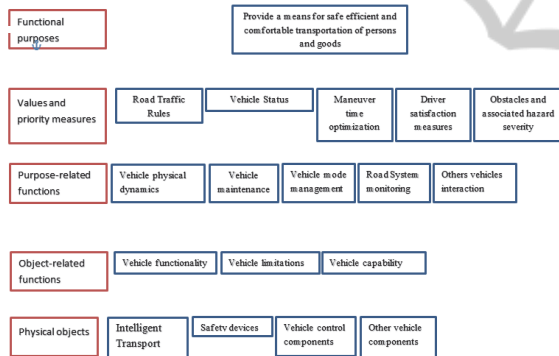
Functional purposes

Provide a means for safe efficient and comfortable transportation of persons and goods

Values and priority measures

Road Traffic Rules

Vehicle Status

Maneuver time optimization

Driver satisfaction measures

Obstacles and associated hazard severity

Purpose-related functions

Vehicle physical dynamics

Vehicle maintenance

Vehicle mode management

Road System monitoring

Others vehicles interaction

Object-related functions

Vehicle functionality

Vehicle limitations

Vehicle capability

Physical objects

Intelligent Transport

Safety devices

Vehicle control components

Other vehicle components